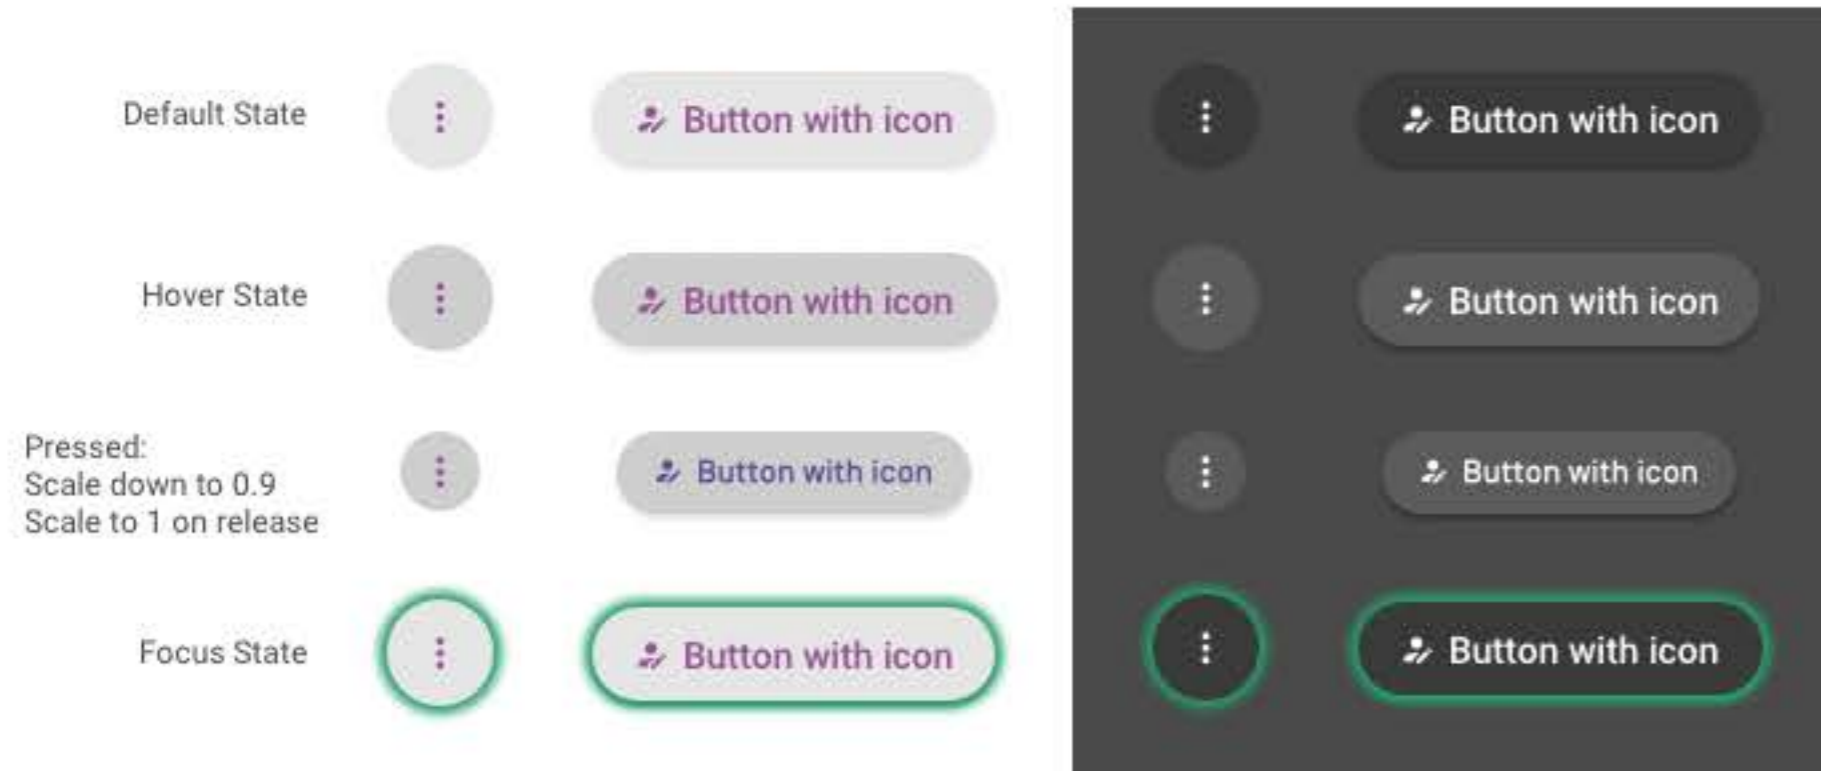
Default State

Button with icon

Button with icon

Hover State

Button with icon

Button with icon

Pressed:
Scale down to 0.9
Scale to 1 on release

Button with icon

Button with icon

Focus State

Button with icon

Button with icon